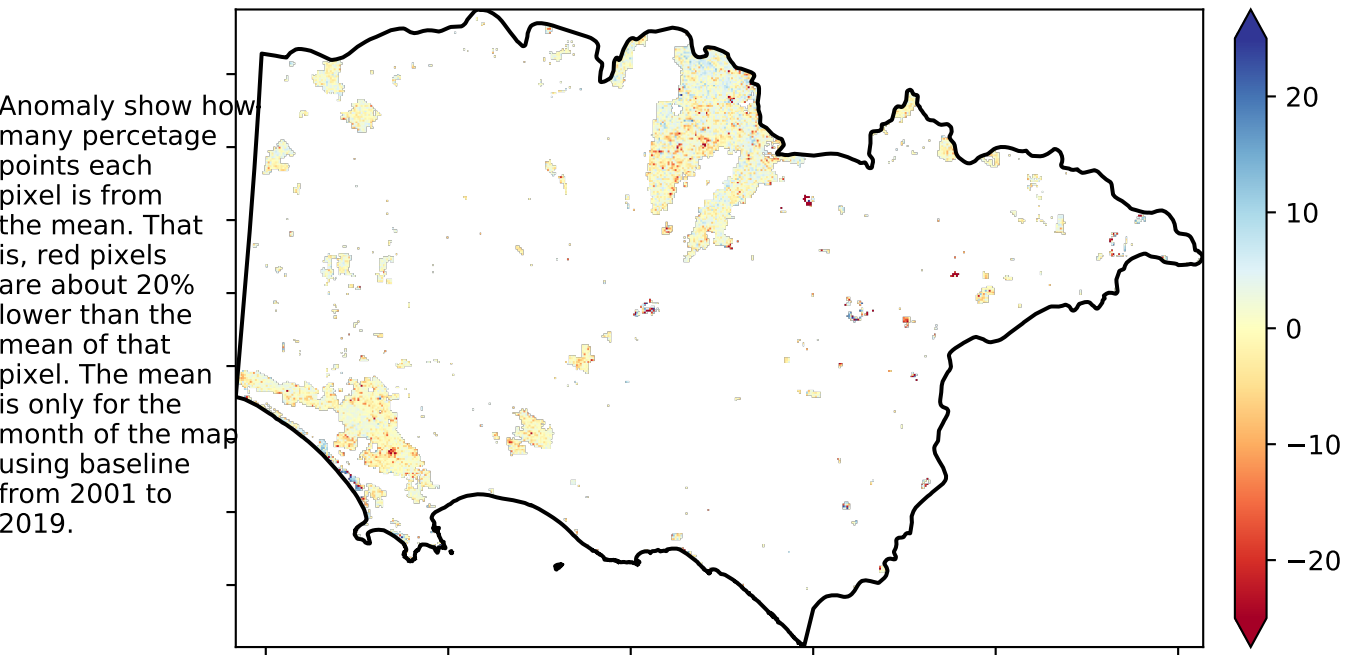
Anomaly show how many percetage points each pixel is from the mean. That is, red pixels are about 20% lower than the mean of that pixel. The mean is only for the month of the map using baseline from 2001 to 2019.

20
10
0
−10
−20